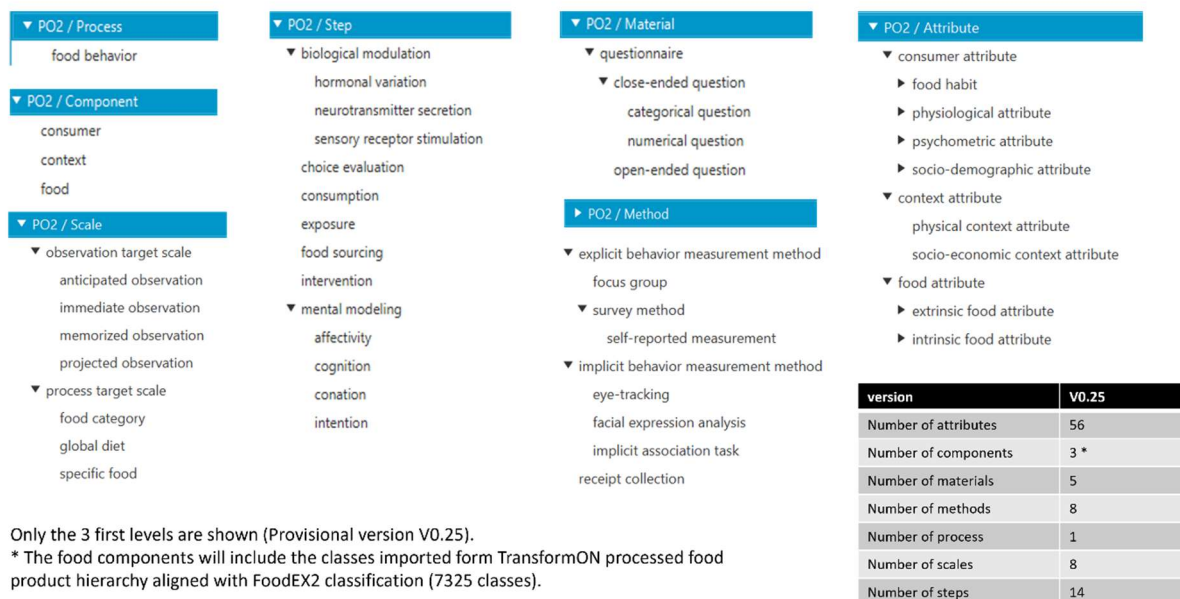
▼ PO2 / Process
food behavior

▼ PO2 / Component
consumer
context
food

▼ PO2 / Scale
▼ observation target scale
anticipated observation
immediate observation
memorized observation
projected observation
▼ process target scale
food category
global diet
specific food

▼ PO2 / Step
▼ biological modulation
hormonal variation
neurotransmitter secretion
sensory receptor stimulation
choice evaluation
consumption
exposure
food sourcing
intervention
▼ mental modeling
affectivity
cognition
conation
intention

▼ PO2 / Material
▼ questionnaire
▼ close-ended question
categorical question
numerical question
open-ended question

▶ PO2 / Method
▼ explicit behavior measurement method
focus group
▼ survey method
self-reported measurement
▼ implicit behavior measurement method
eye-tracking
facial expression analysis
implicit association task
receipt collection

▼ PO2 / Attribute
▼ consumer attribute
▶ food habit
▶ physiological attribute
▶ psychometric attribute
▶ socio-demographic attribute
▼ context attribute
physical context attribute
socio-economic context attribute
▼ food attribute
▶ extrinsic food attribute
▶ intrinsic food attribute

| version | V0.25 |
|---|---|
| Number of attributes | 56 |
| Number of components | 3 * |
| Number of materials | 5 |
| Number of methods | 8 |
| Number of process | 1 |
| Number of scales | 8 |
| Number of steps | 14 |

Only the 3 first levels are shown (Provisional version V0.25).
* The food components will include the classes imported form TransformON processed food product hierarchy aligned with FoodEX2 classification (7325 classes).